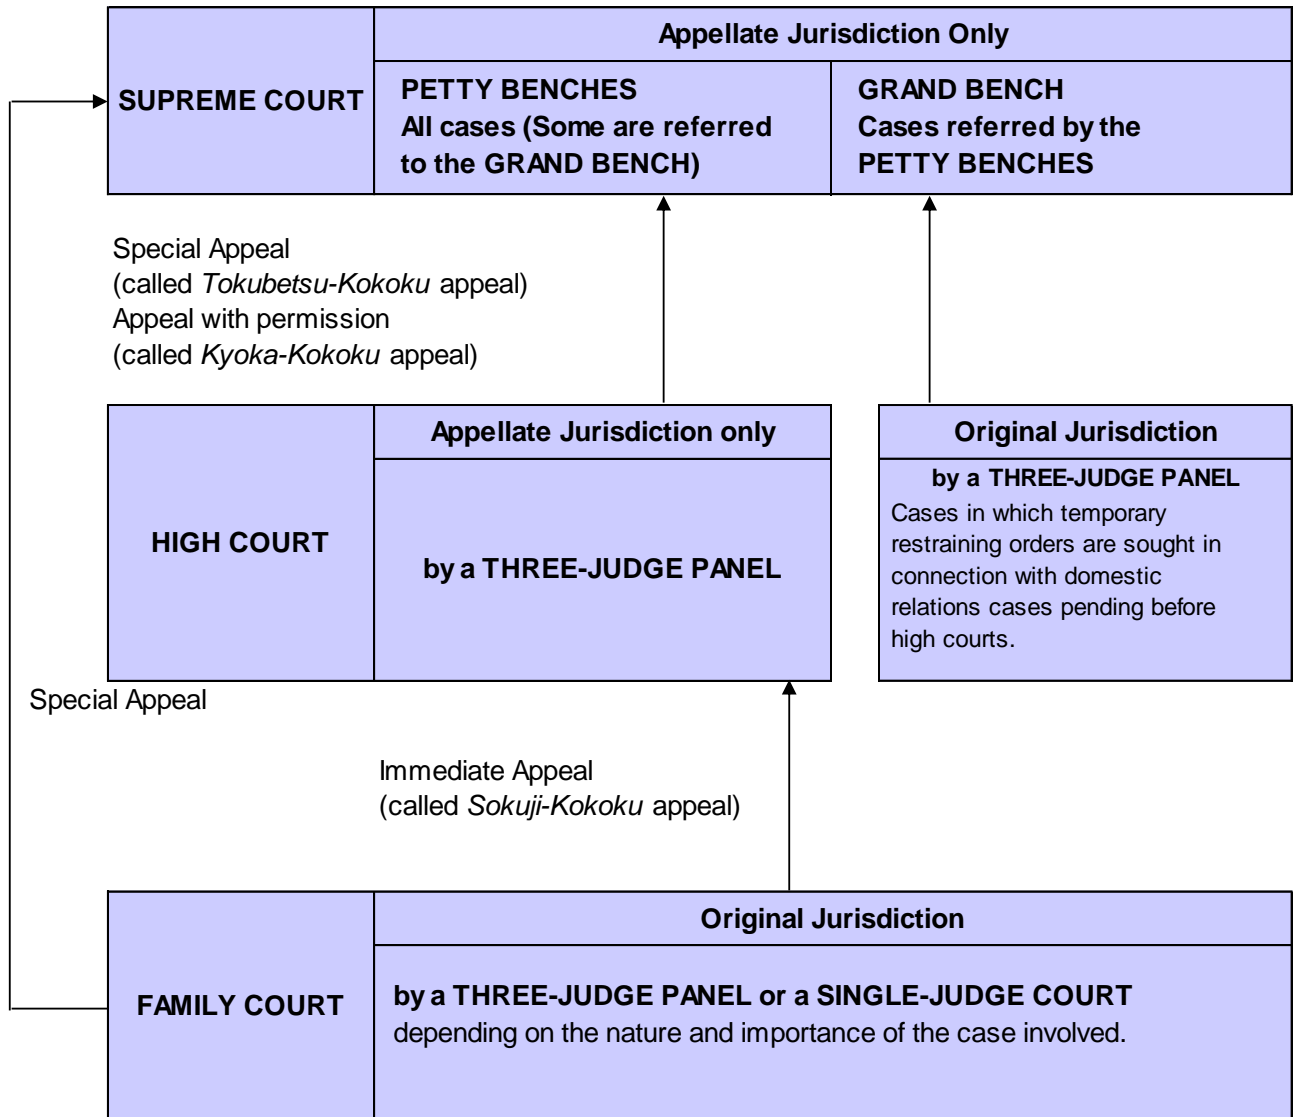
SUPREME COURT

Appellate Jurisdiction Only

PETTY BENCHES
All cases (Some are referred to the GRAND BENCH)

GRAND BENCH
Cases referred by the PETTY BENCHES

Special Appeal
(called *Tokubetsu-Kokoku* appeal)
Appeal with permission
(called *Kyoka-Kokoku* appeal)

HIGH COURT

Appellate Jurisdiction only

by a THREE-JUDGE PANEL

Original Jurisdiction

by a THREE-JUDGE PANEL
Cases in which temporary restraining orders are sought in connection with domestic relations cases pending before high courts.

Special Appeal

Immediate Appeal
(called *Sokuji-Kokoku* appeal)

FAMILY COURT

Original Jurisdiction

by a THREE-JUDGE PANEL or a SINGLE-JUDGE COURT
depending on the nature and importance of the case involved.